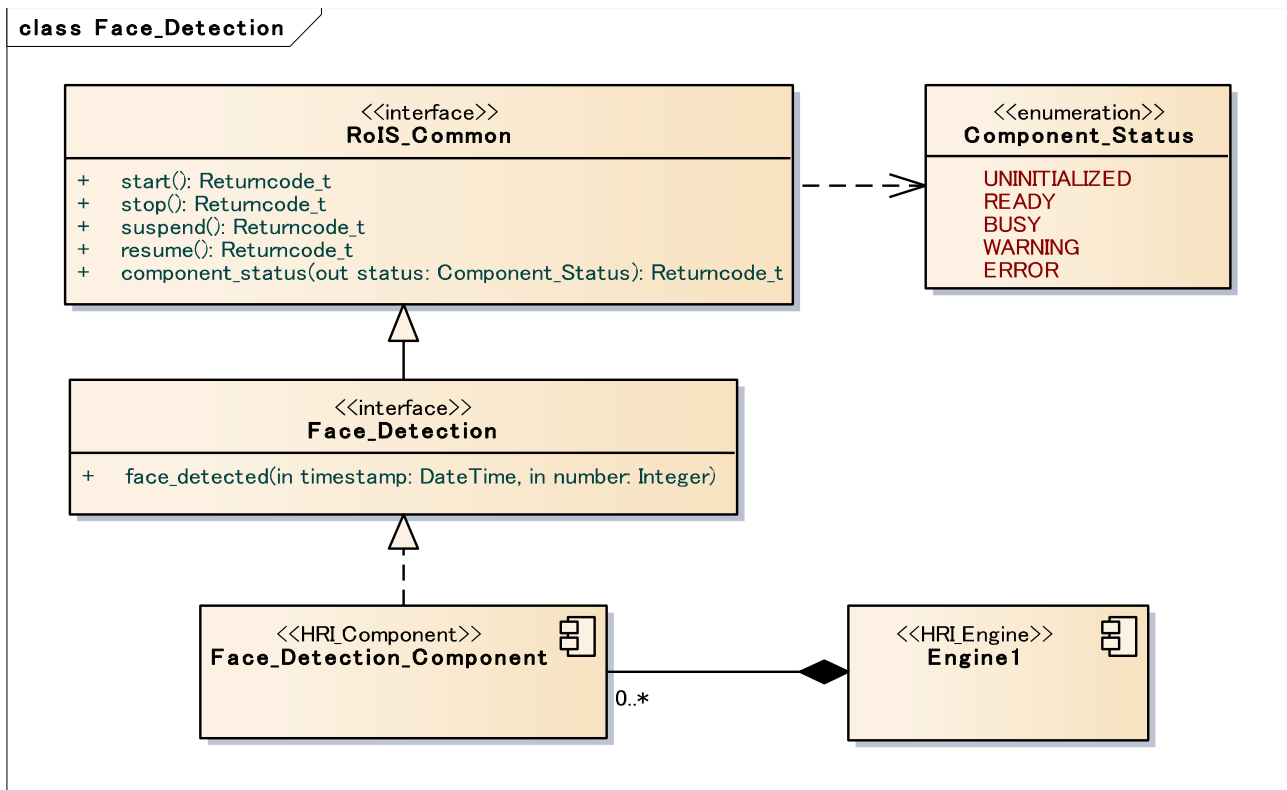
class Face_Detection

<<interface>>
RoIS_Common

+ start(): Returncode_t
+ stop(): Returncode_t
+ suspend(): Returncode_t
+ resume(): Returncode_t
+ component_status(out status: Component_Status): Returncode_t

<<enumeration>>
Component_Status

UNINITIALIZED
READY
BUSY
WARNING
ERROR

<<interface>>
Face_Detection

+ face_detected(in timestamp: DateTime, in number: Integer)

<<HRI_Component>>
Face_Detection_Component

0..*

<<HRI_Engine>>
Engine1